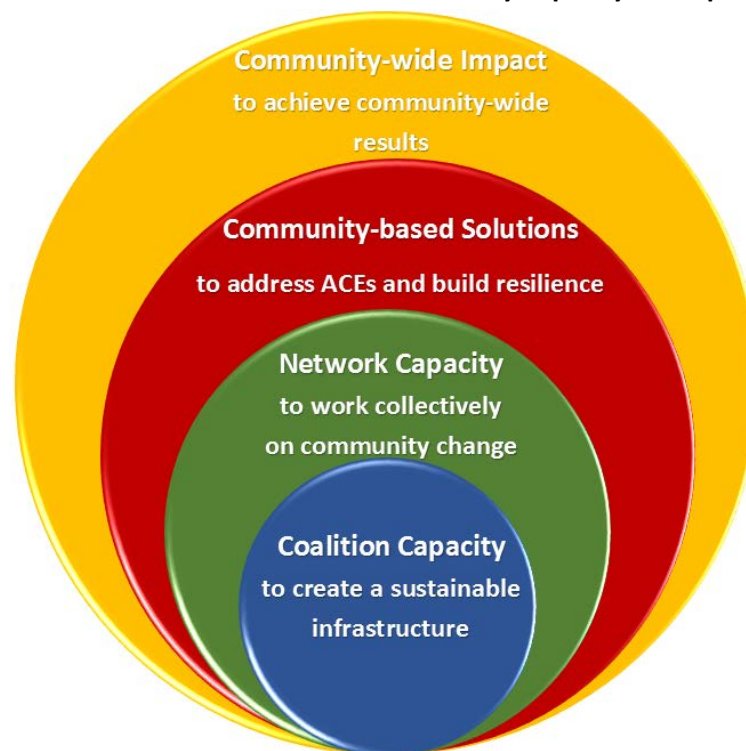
Community-wide Impact
to achieve community-wide results

Community-based Solutions
to address ACEs and build resilience

Network Capacity
to work collectively on community change

Coalition Capacity
to create a sustainable infrastructure